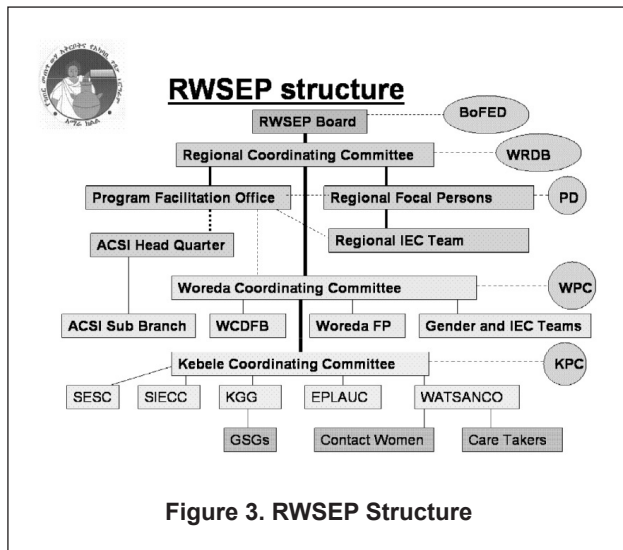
RWSEP structure

RWSEP Board

BoFED

Regional Coordinating Committee

WRDB

Program Facilitation Office

Regional Focal Persons

PD

ACSI Head Quarter

Regional IEC Team

Woreda Coordinating Committee

WPC

ACSI Sub Branch

WCDFB

Woreda FP

Gender and IEC Teams

Kebele Coordinating Committee

KPC

SESC

SIECC

KGG

EPLAUC

WATSANCO

GSGs

Contact Women

Care Takers

Figure 3. RWSEP Structure